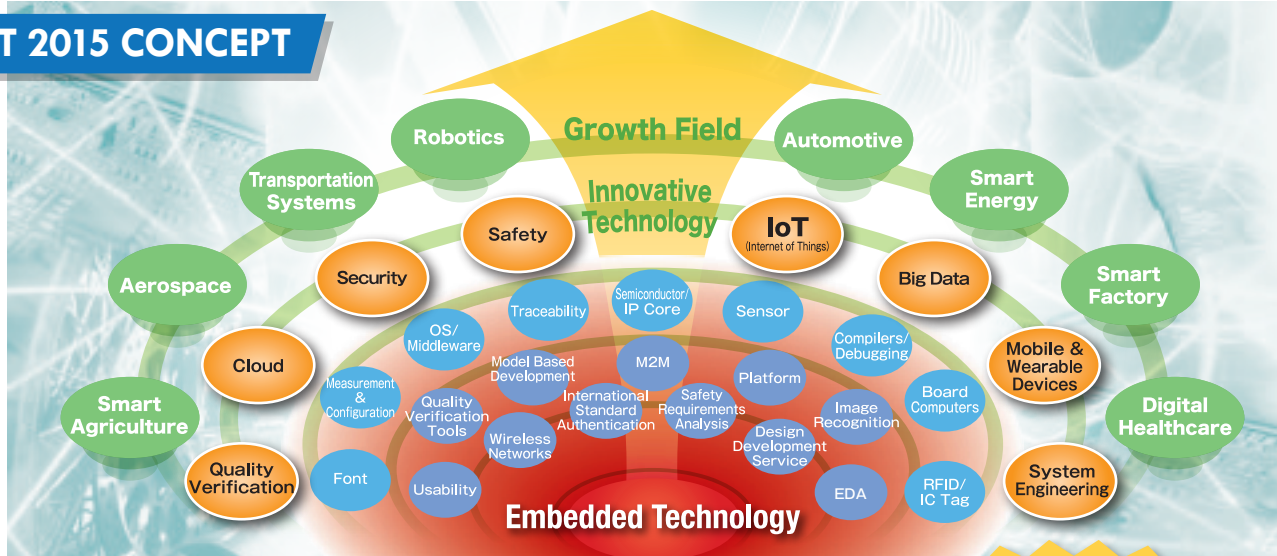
T 2015 CONCEPT

Growth Field

Innovative Technology

Robotics

Automotive

Transportation Systems

Smart Energy

Aerospace

Smart Factory

Smart Agriculture

Digital Healthcare

Safety

IoT
(Internet of Things)

Security

Big Data

Cloud

Mobile & Wearable Devices

Quality Verification

System Engineering

Traceability

Semiconductor/ IP Core

Sensor

OS/ Middleware

Compilers/ Debugging

Model Based Development

M2M

Platform

Measurement & Configuration

Quality Verification Tools

International Standard Authentication

Safety Requirements Analysis

Board Computers

Image Recognition

Wireless Networks

Design Development Service

Font

Usability

EDA

RFID/ IC Tag

Embedded Technology